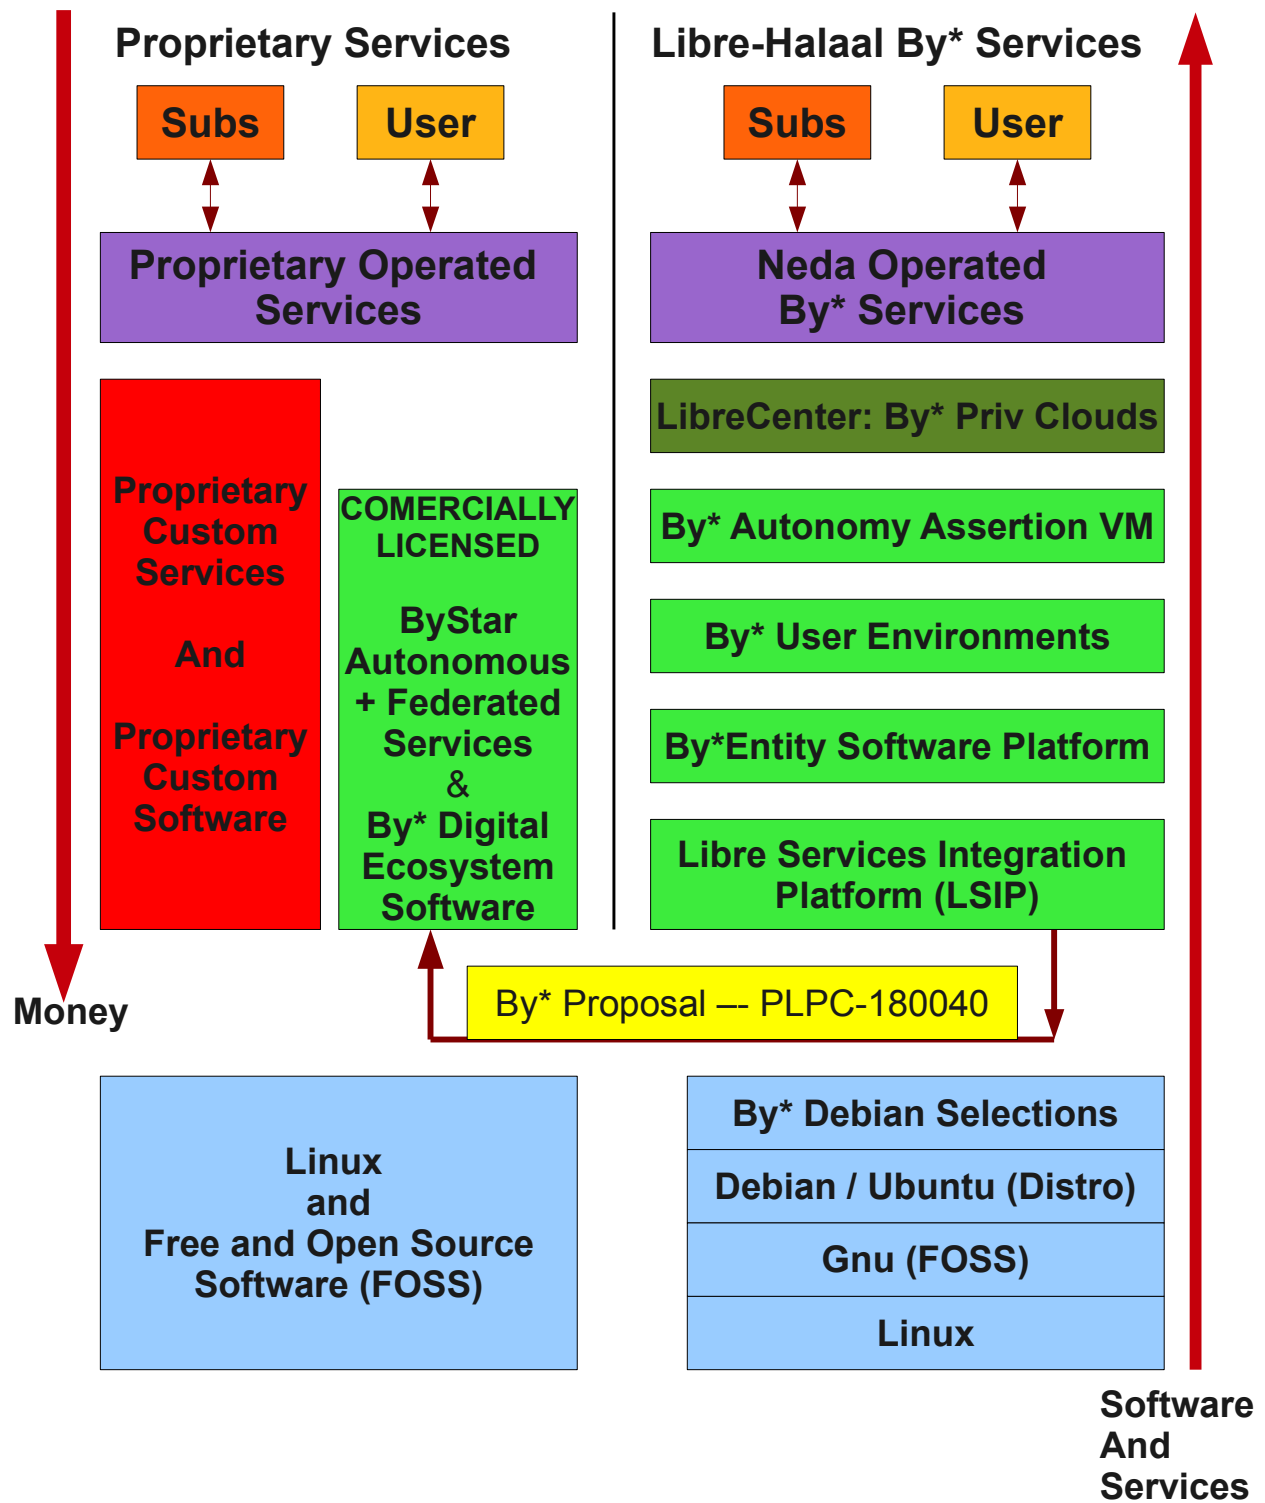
Proprietary Services

Libre-Halaal By* Services

Subs

User

Subs

User

Proprietary Operated Services

Neda Operated By* Services

LibreCenter: By* Priv Clouds

Proprietary Custom Services

And

Proprietary Custom Software

COMERCIALLY LICENSED

ByStar Autonomous + Federated Services & By* Digital Ecosystem Software

By* Autonomy Assertion VM

By* User Environments

By*Entity Software Platform

Libre Services Integration Platform (LSIP)

Money

By* Proposal –– PLPC-180040

Linux and Free and Open Source Software (FOSS)

By* Debian Selections

Debian / Ubuntu (Distro)

Gnu (FOSS)

Linux

Software And Services